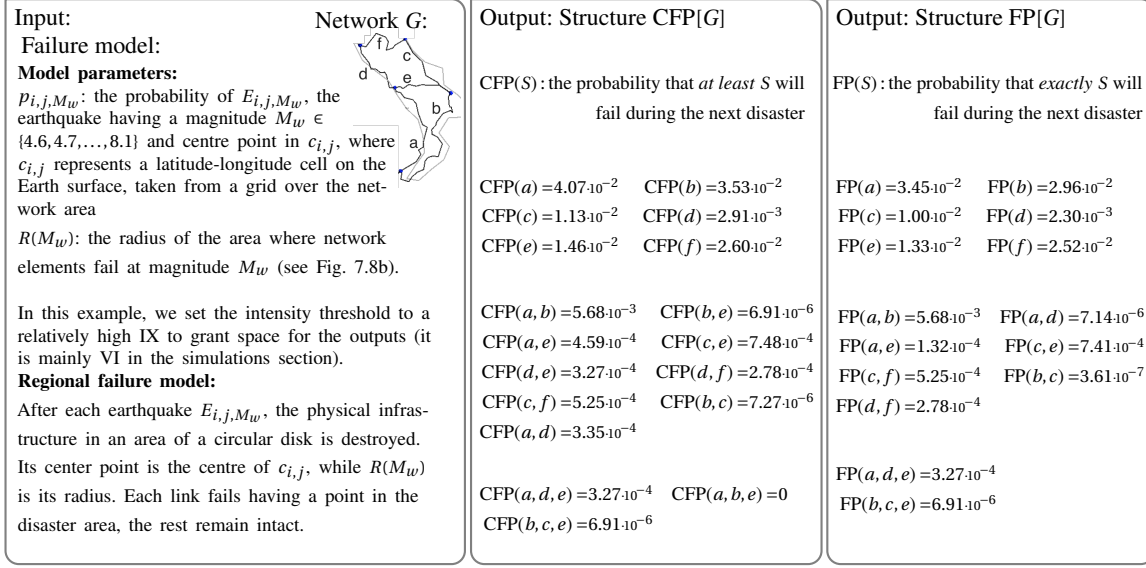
Input:
Failure model:

Network $G$:

f c d e b a

**Model parameters:**

$p_{i,j,M_w}$: the probability of $E_{i,j,M_w}$, the earthquake having a magnitude $M_w \in \{4.6, 4.7, \dots, 8.1\}$ and centre point in $c_{i,j}$, where $c_{i,j}$ represents a latitude-longitude cell on the Earth surface, taken from a grid over the network area

$R(M_w)$: the radius of the area where network elements fail at magnitude $M_w$ (see Fig. 7.8b).

In this example, we set the intensity threshold to a relatively high IX to grant space for the outputs (it is mainly VI in the simulations section).

**Regional failure model:**

After each earthquake $E_{i,j,M_w}$, the physical infrastructure in an area of a circular disk is destroyed. Its center point is the centre of $c_{i,j}$, while $R(M_w)$ is its radius. Each link fails having a point in the disaster area, the rest remain intact.

Output: Structure CFP[$G$]

CFP($S$) : the probability that *at least* $S$ will fail during the next disaster

$CFP(a) = 4.07 \cdot 10^{-2}$ $CFP(b) = 3.53 \cdot 10^{-2}$
$CFP(c) = 1.13 \cdot 10^{-2}$ $CFP(d) = 2.91 \cdot 10^{-3}$
$CFP(e) = 1.46 \cdot 10^{-2}$ $CFP(f) = 2.60 \cdot 10^{-2}$

$CFP(a,b) = 5.68 \cdot 10^{-3}$ $CFP(b,e) = 6.91 \cdot 10^{-6}$
$CFP(a,e) = 4.59 \cdot 10^{-4}$ $CFP(c,e) = 7.48 \cdot 10^{-4}$
$CFP(d,e) = 3.27 \cdot 10^{-4}$ $CFP(d,f) = 2.78 \cdot 10^{-4}$
$CFP(c,f) = 5.25 \cdot 10^{-4}$ $CFP(b,c) = 7.27 \cdot 10^{-6}$
$CFP(a,d) = 3.35 \cdot 10^{-4}$

$CFP(a,d,e) = 3.27 \cdot 10^{-4}$ $CFP(a,b,e) = 0$
$CFP(b,c,e) = 6.91 \cdot 10^{-6}$

Output: Structure FP[$G$]

FP($S$) : the probability that *exactly* $S$ will fail during the next disaster

$FP(a) = 3.45 \cdot 10^{-2}$ $FP(b) = 2.96 \cdot 10^{-2}$
$FP(c) = 1.00 \cdot 10^{-2}$ $FP(d) = 2.30 \cdot 10^{-3}$
$FP(e) = 1.33 \cdot 10^{-2}$ $FP(f) = 2.52 \cdot 10^{-2}$

$FP(a,b) = 5.68 \cdot 10^{-3}$ $FP(a,d) = 7.14 \cdot 10^{-6}$
$FP(a,e) = 1.32 \cdot 10^{-4}$ $FP(c,e) = 7.41 \cdot 10^{-4}$
$FP(c,f) = 5.25 \cdot 10^{-4}$ $FP(b,c) = 3.61 \cdot 10^{-7}$
$FP(d,f) = 2.78 \cdot 10^{-4}$

$FP(a,d,e) = 3.27 \cdot 10^{-4}$
$FP(b,c,e) = 6.91 \cdot 10^{-6}$